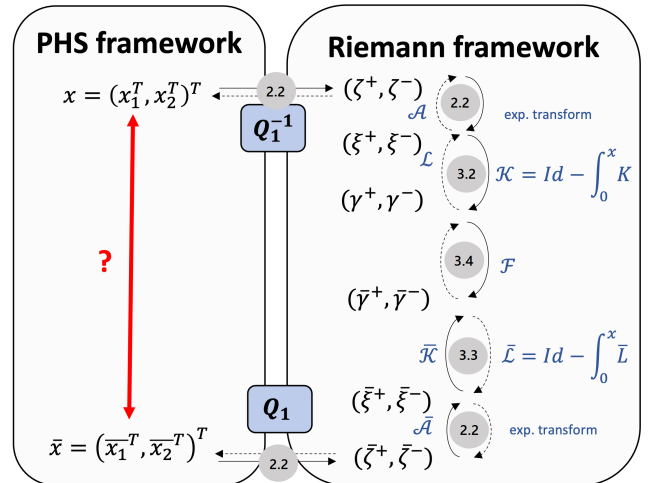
PHS framework

Riemann framework

$x = (x_1^T, x_2^T)^T$

2.2

$(\zeta^+, \zeta^-)$

$Q_1^{-1}$

$\mathcal{A}$

2.2

exp. transform

$(\xi^+, \xi^-)$

$\mathcal{L}$

3.2

$\mathcal{K} = Id - \int_0^x K$

$(\gamma^+, \gamma^-)$

?

3.4

$\mathcal{F}$

$(\bar{\gamma}^+, \bar{\gamma}^-)$

$\bar{\mathcal{K}}$

3.3

$\bar{\mathcal{L}} = Id - \int_0^x \bar{L}$

$Q_1$

$(\bar{\xi}^+, \bar{\xi}^-)$

$\bar{\mathcal{A}}$

2.2

exp. transform

$\bar{x} = (\overline{x_1}^T, \overline{x_2}^T)^T$

2.2

$(\bar{\zeta}^+, \bar{\zeta}^-)$